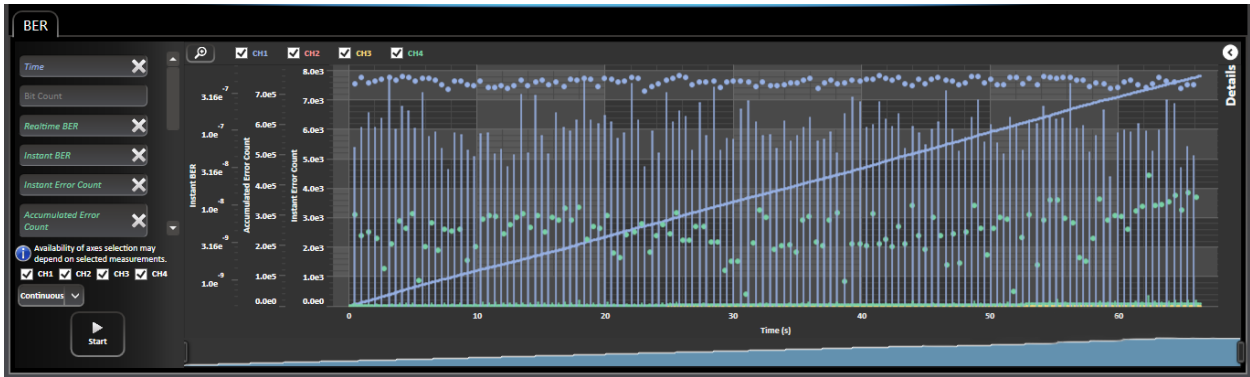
BER

Time

Bit Count

Realtime BER

Instant BER

Instant Error Count

Accumulated Error Count

Availability of axes selection may depend on selected measurements.

CH1 CH2 CH3 CH4

Continuous

Start

CH1 CH2 CH3 CH4

Instant BER
$3.16e^{-7}$
$1.0e^{-7}$
$3.16e^{-8}$
$1.0e^{-8}$
$3.16e^{-9}$
$1.0e^{-9}$

Accumulated Error Count
7.0e5
6.0e5
5.0e5
4.0e5
3.0e5
2.0e5
1.0e5
0.0e0

Instant Error Count
8.0e3
7.0e3
6.0e3
5.0e3
4.0e3
3.0e3
2.0e3
1.0e3
0.0e0

0 10 20 30 40 50 60
Time (s)

Details